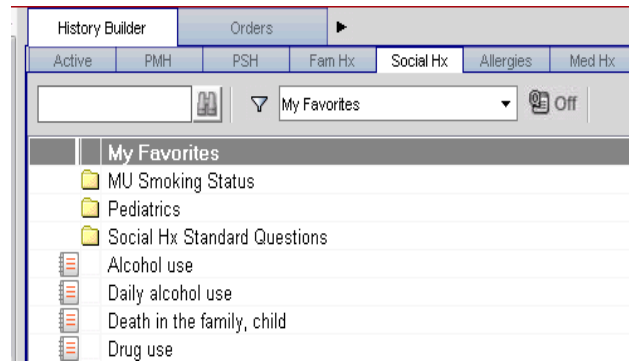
History Builder | Orders

Active | PMH | PSH | Fam Hx | Social Hx | Allergies | Med Hx

My Favorites

Off

My Favorites
MU Smoking Status
Pediatrics
Social Hx Standard Questions
Alcohol use
Daily alcohol use
Death in the family, child
Drug use